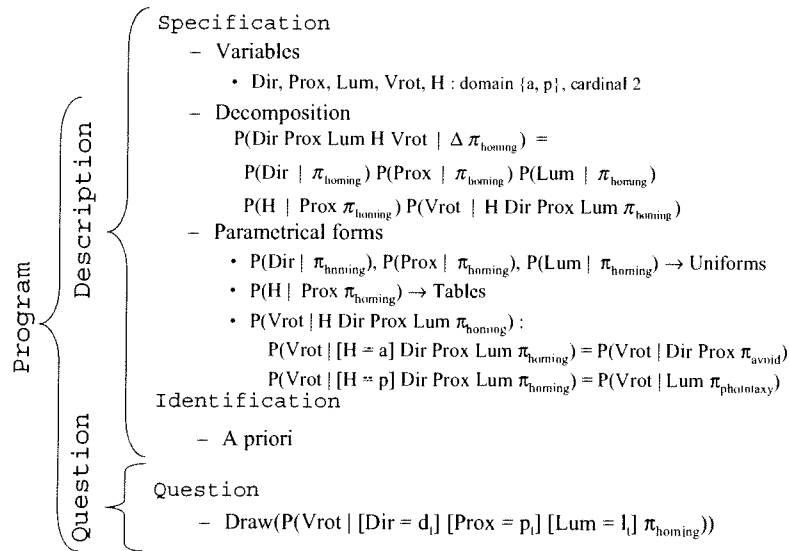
Program

Description

Specification

– Variables

• Dir, Prox, Lum, Vrot, H : domain {a, p}, cardinal 2

– Decomposition

$P(\text{Dir Prox Lum H Vrot} \mid \Delta\ \pi_{\text{homing}}) =$

$P(\text{Dir} \mid \pi_{\text{homing}})\ P(\text{Prox} \mid \pi_{\text{homing}})\ P(\text{Lum} \mid \pi_{\text{homing}})$

$P(\text{H} \mid \text{Prox}\ \pi_{\text{homing}})\ P(\text{Vrot} \mid \text{H Dir Prox Lum}\ \pi_{\text{homing}})$

– Parametrical forms

• $P(\text{Dir} \mid \pi_{\text{homing}})$, $P(\text{Prox} \mid \pi_{\text{homing}})$, $P(\text{Lum} \mid \pi_{\text{homing}}) \rightarrow$ Uniforms

• $P(\text{H} \mid \text{Prox}\ \pi_{\text{homing}}) \rightarrow$ Tables

• $P(\text{Vrot} \mid \text{H Dir Prox Lum}\ \pi_{\text{homing}})$ :

$P(\text{Vrot} \mid [\text{H} = \text{a}]\ \text{Dir Prox Lum}\ \pi_{\text{homing}}) = P(\text{Vrot} \mid \text{Dir Prox}\ \pi_{\text{avoid}})$

$P(\text{Vrot} \mid [\text{H} = \text{p}]\ \text{Dir Prox Lum}\ \pi_{\text{homing}}) = P(\text{Vrot} \mid \text{Lum}\ \pi_{\text{phototaxy}})$

Identification

– A priori

Question

Question

– $\text{Draw}(P(\text{Vrot} \mid [\text{Dir} = d_t]\ [\text{Prox} = p_t]\ [\text{Lum} = l_t]\ \pi_{\text{homing}}))$